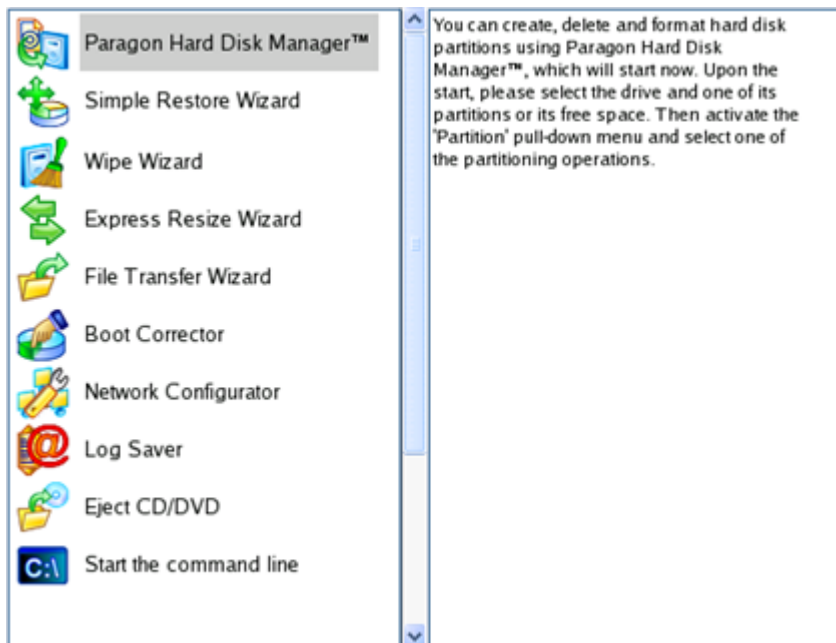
Paragon Hard Disk Manager™
Simple Restore Wizard
Wipe Wizard
Express Resize Wizard
File Transfer Wizard
Boot Corrector
Network Configurator
Log Saver
Eject CD/DVD
C:\ Start the command line

You can create, delete and format hard disk partitions using Paragon Hard Disk Manager™, which will start now. Upon the start, please select the drive and one of its partitions or its free space. Then activate the 'Partition' pull-down menu and select one of the partitioning operations.